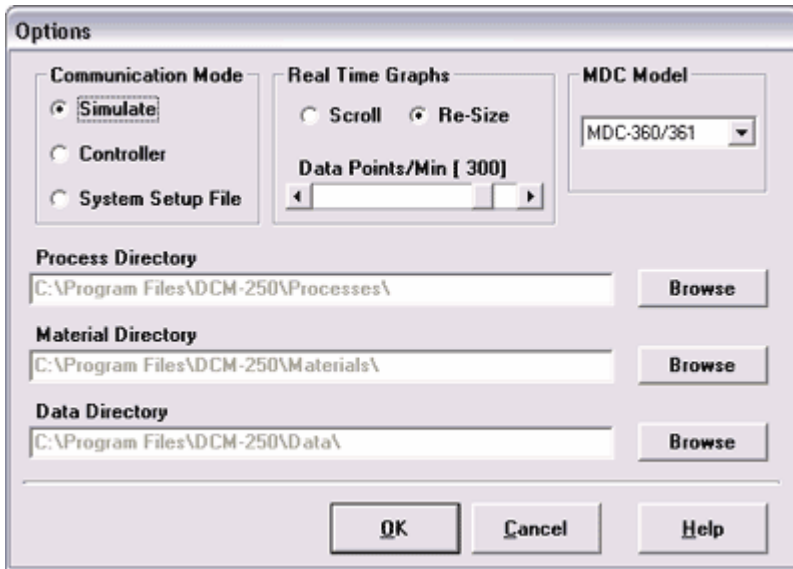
Options

Communication Mode
Simulate
Controller
System Setup File

Real Time Graphs
Scroll
Re-Size
Data Points/Min [ 300]

MDC Model
MDC-360/361

Process Directory
C:\Program Files\DCM-250\Processes\
Browse

Material Directory
C:\Program Files\DCM-250\Materials\
Browse

Data Directory
C:\Program Files\DCM-250\Data\
Browse

OK
Cancel
Help